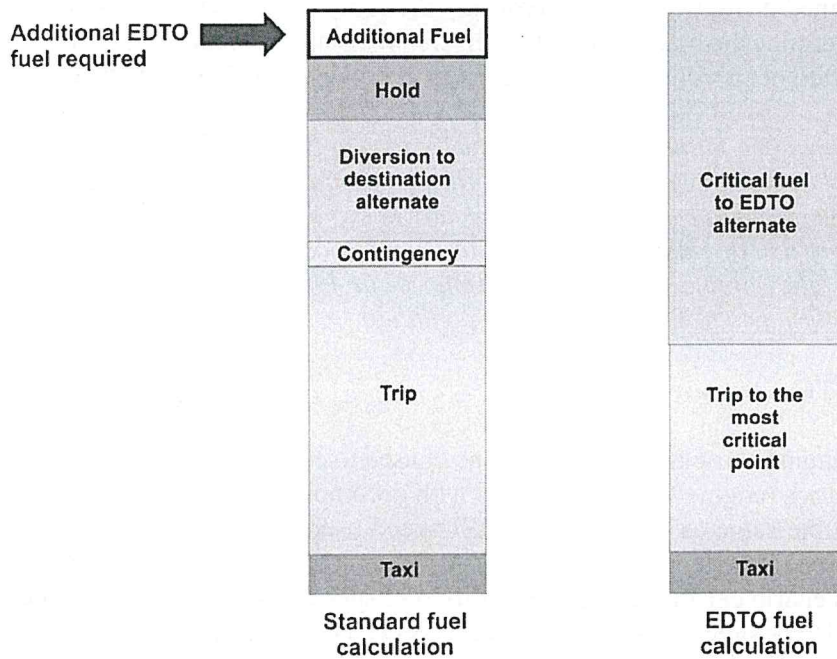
Additional EDTO fuel required

Additional Fuel

Hold

Diversion to destination alternate

Contingency

Trip

Taxi

Standard fuel calculation

Critical fuel to EDTO alternate

Trip to the most critical point

Taxi

EDTO fuel calculation